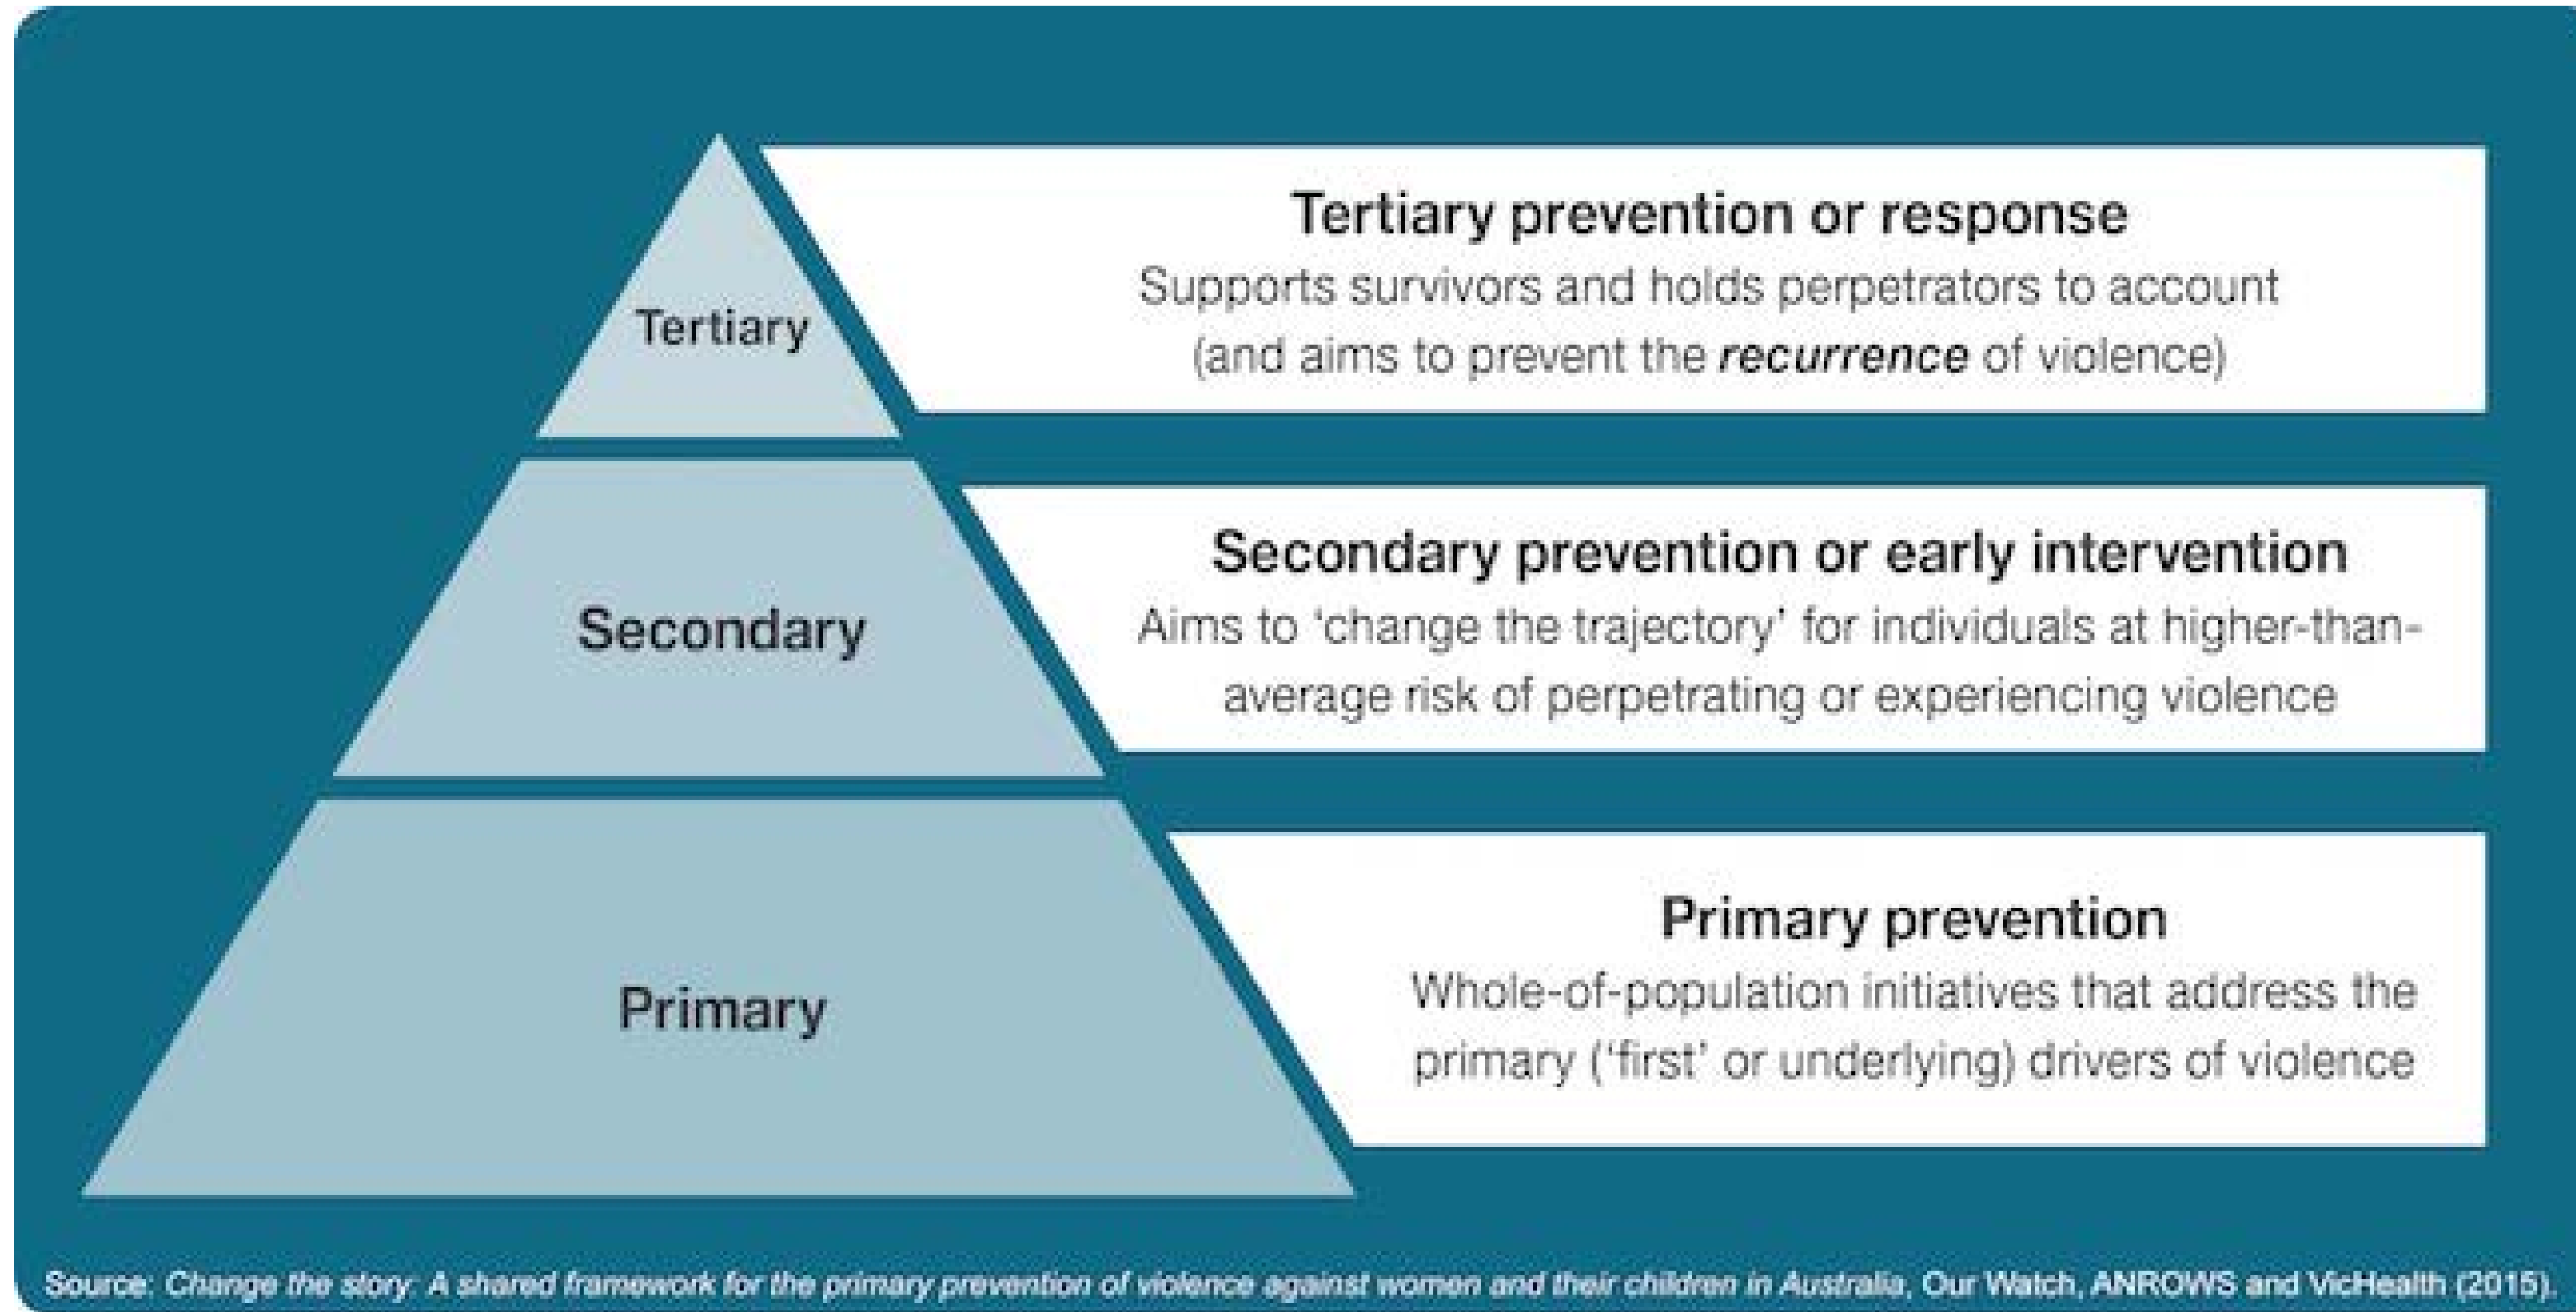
Tertiary

Tertiary prevention or response

Supports survivors and holds perpetrators to account (and aims to prevent the *recurrence* of violence)

Secondary

Secondary prevention or early intervention

Aims to 'change the trajectory' for individuals at higher-than-average risk of perpetrating or experiencing violence

Primary

Primary prevention

Whole-of-population initiatives that address the primary ('first' or underlying) drivers of violence

Source: *Change the story: A shared framework for the primary prevention of violence against women and their children in Australia*, Our Watch, ANROWS and VicHealth (2015).